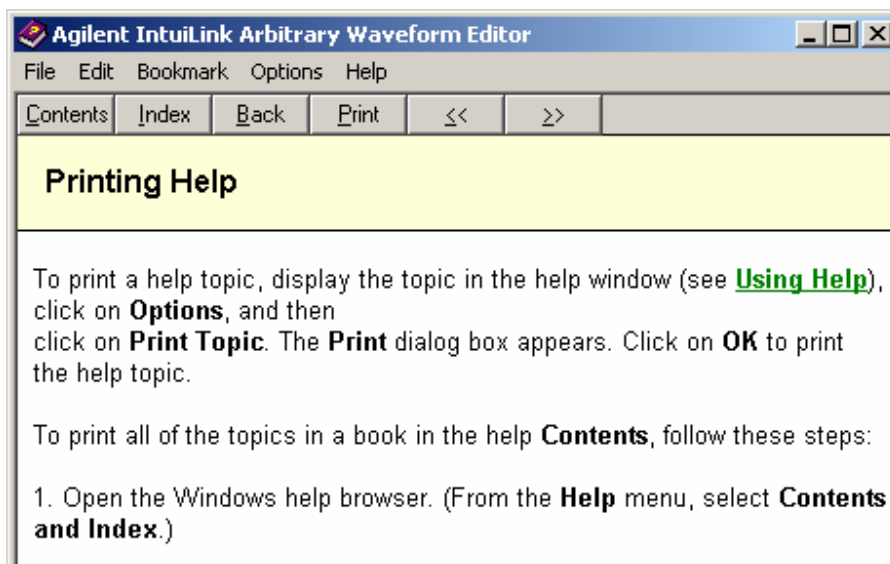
Agilent IntuiLink Arbitrary Waveform Editor

File Edit Bookmark Options Help

Contents Index Back Print << >>

Printing Help

To print a help topic, display the topic in the help window (see Using Help), click on Options, and then click on Print Topic. The Print dialog box appears. Click on OK to print the help topic.

To print all of the topics in a book in the help Contents, follow these steps:

1. Open the Windows help browser. (From the Help menu, select Contents and Index.)